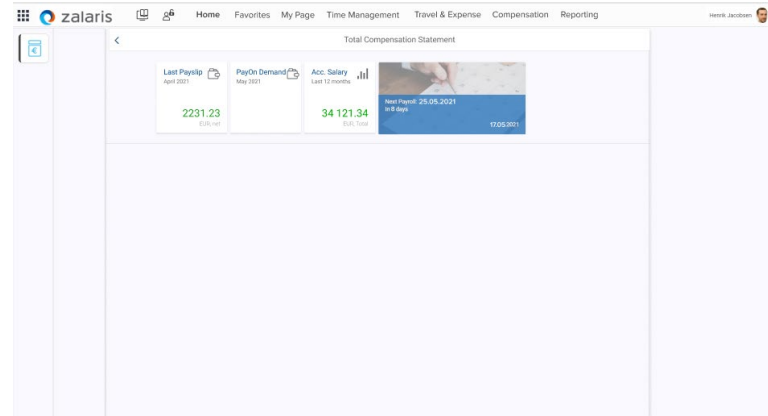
zalaris

Home Favorites My Page Time Management Travel & Expense Compensation Reporting

Henrik Jacobsen

<

Total Compensation Statement

Last Payslip
April 2021

2231.23
EUR, net

PayOn Demand
May 2021

Acc. Salary
Last 12 months

34 121.34
EUR, Total

Next Payroll: 25.05.2021
in 8 days

17.05.2021